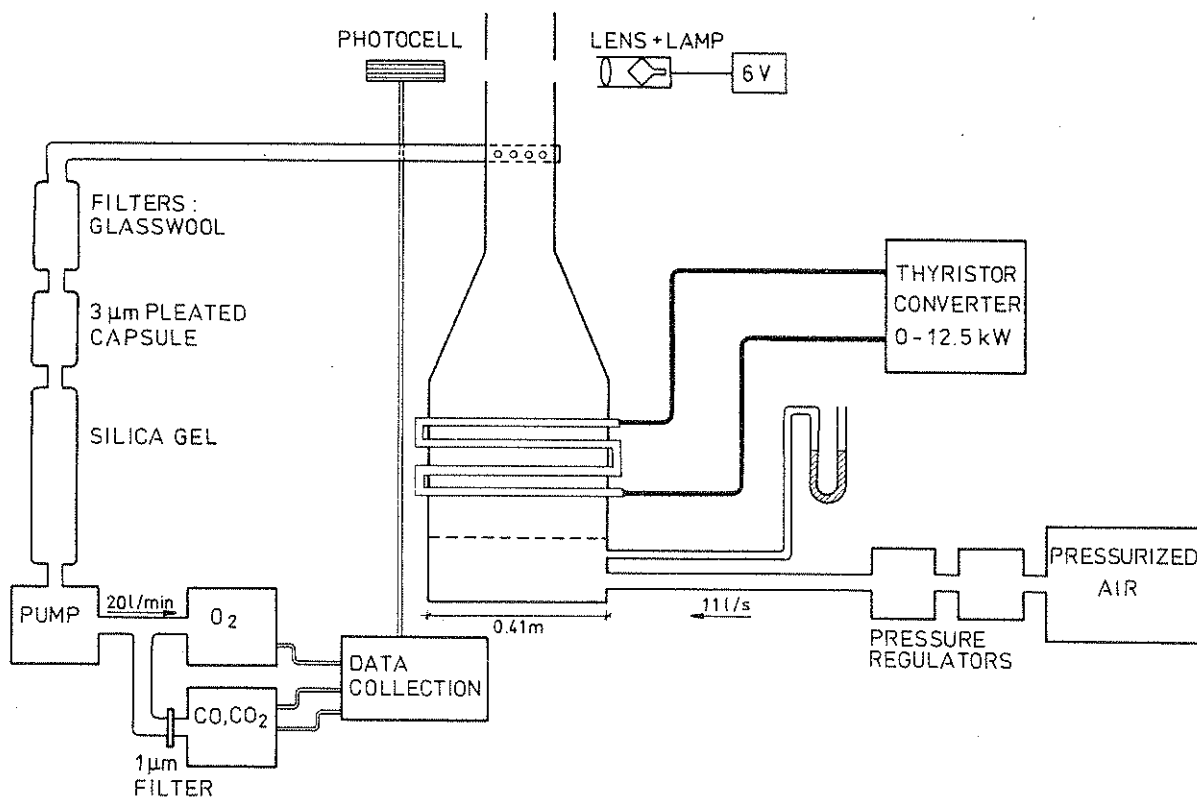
PHOTOCELL

LENS + LAMP

6 V

FILTERS : GLASSWOOL

3 µm PLEATED CAPSULE

SILICA GEL

THYRISTOR CONVERTER 0 - 12.5 kW

PUMP

20 l/min

$O_2$

$CO, CO_2$

1 µm FILTER

DATA COLLECTION

0.41 m

11 l/s

PRESSURE REGULATORS

PRESSURIZED AIR